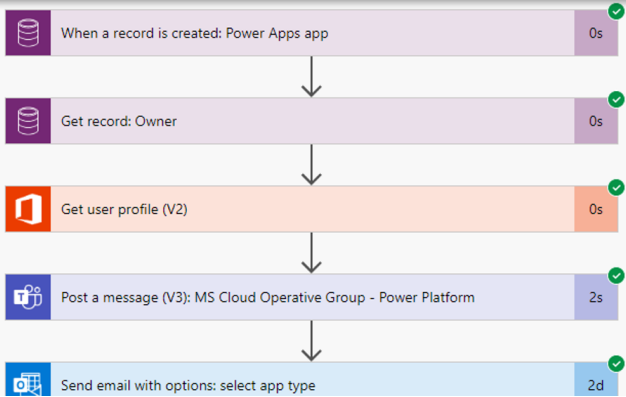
When a record is created: Power Apps app
0s

Get record: Owner
0s

Get user profile (V2)
0s

Post a message (V3): MS Cloud Operative Group - Power Platform
2s

Send email with options: select app type
2d